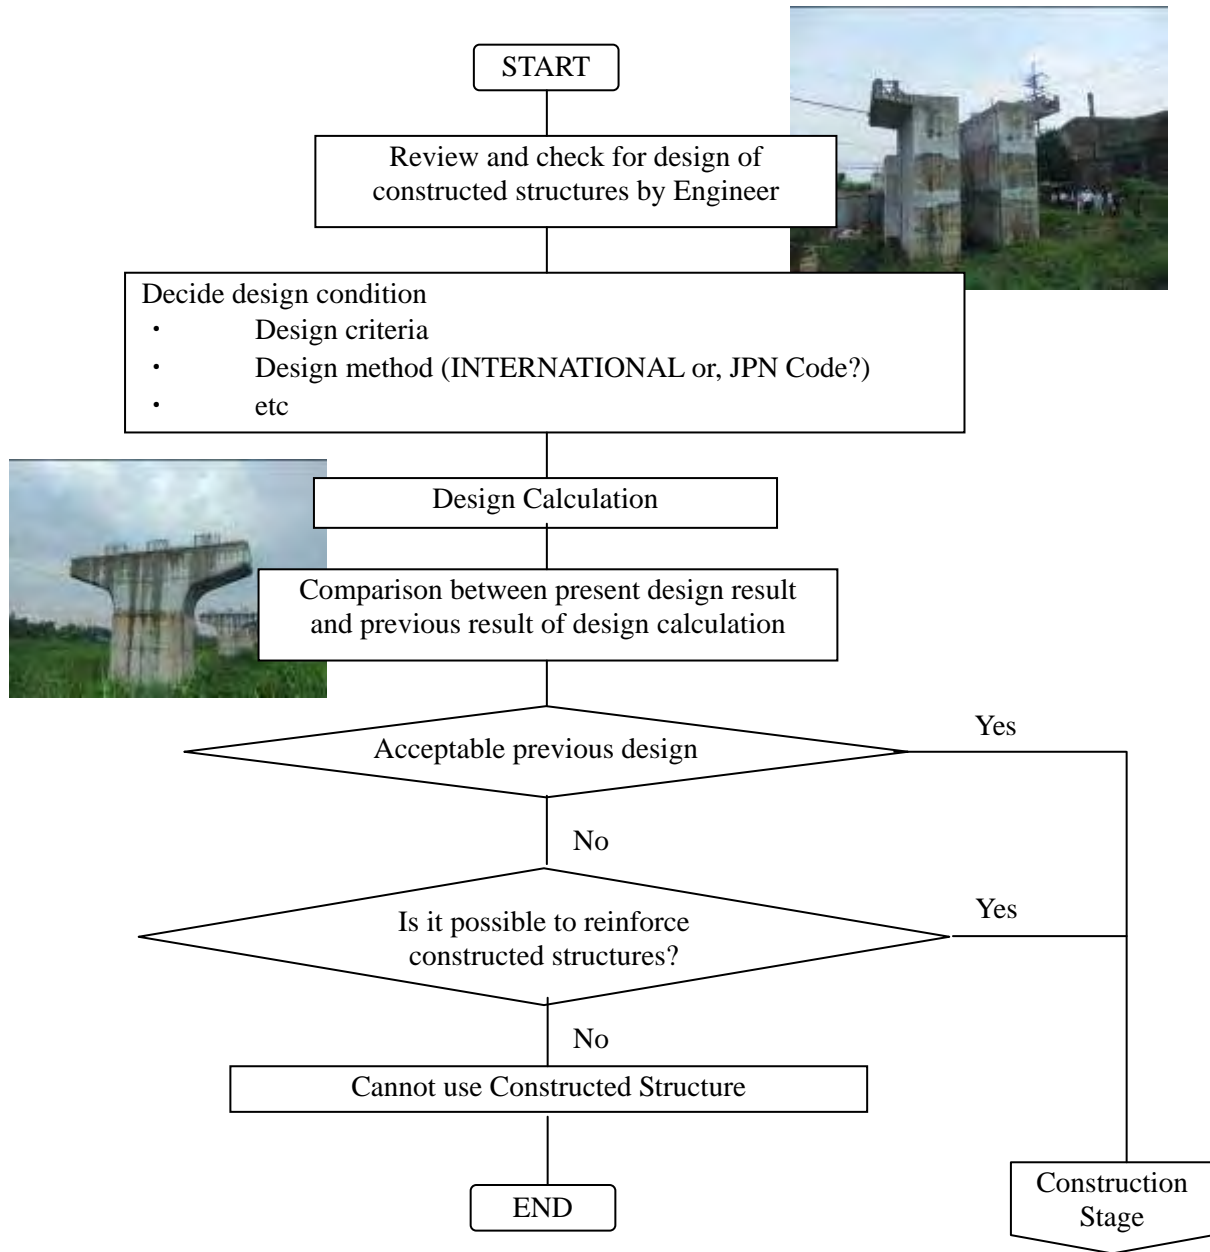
START

Review and check for design of constructed structures by Engineer

Decide design condition
・ Design criteria
・ Design method (INTERNATIONAL or, JPN Code?)
・ etc

Design Calculation

Comparison between present design result and previous result of design calculation

Acceptable previous design

Yes

No

Is it possible to reinforce constructed structures?

Yes

No

Cannot use Constructed Structure

END

Construction Stage